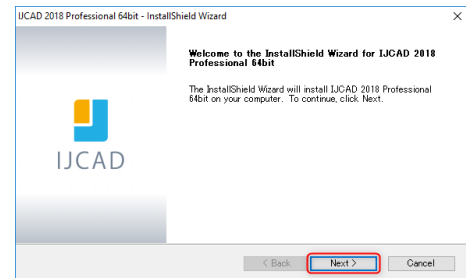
IJCAD 2018 Professional 64bit - InstallShield Wizard

×

IJCAD

Welcome to the InstallShield Wizard for IJCAD 2018 Professional 64bit

The InstallShield Wizard will install IJCAD 2018 Professional 64bit on your computer. To continue, click Next.

< Back

Next >

Cancel